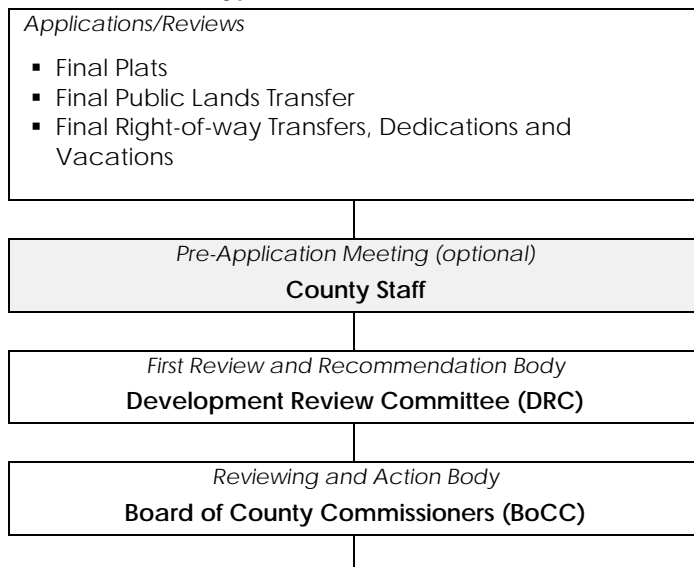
Applications/Reviews

- Final Plats
- Final Public Lands Transfer
- Final Right-of-way Transfers, Dedications and Vacations

Pre-Application Meeting (optional)

County Staff

First Review and Recommendation Body

Development Review Committee (DRC)

Reviewing and Action Body

Board of County Commissioners (BoCC)